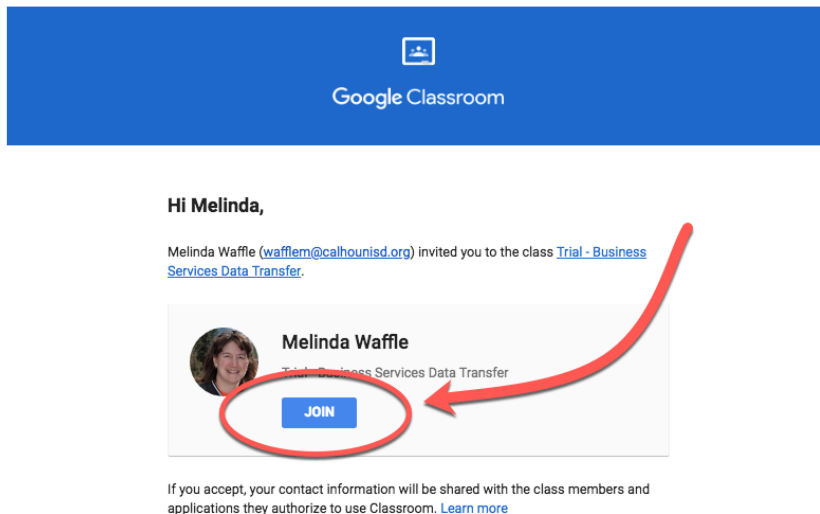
Google Classroom

Hi Melinda,

Melinda Waffle (wafflem@calhounisd.org) invited you to the class Trial - Business Services Data Transfer.

Melinda Waffle

Trial - Business Services Data Transfer

JOIN

If you accept, your contact information will be shared with the class members and applications they authorize to use Classroom. Learn more